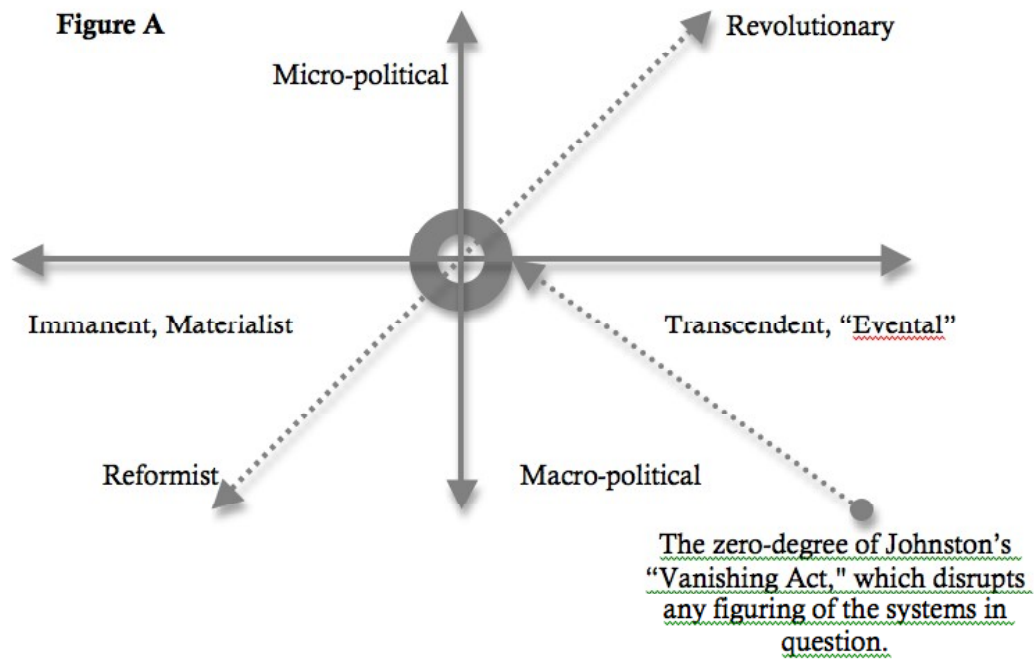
Figure A

Micro-political

Revolutionary

Immanent, Materialist

Transcendent, "Evental"

Reformist

Macro-political

The zero-degree of Johnston's "Vanishing Act," which disrupts any figuring of the systems in question.